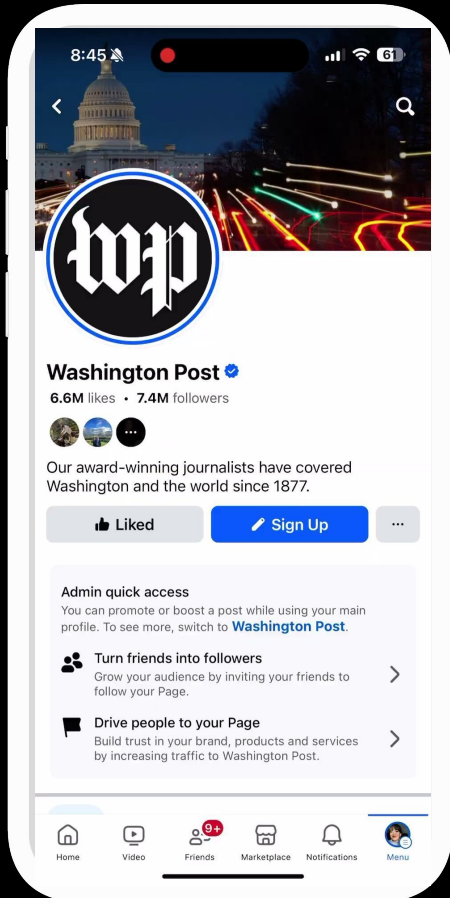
8:45 61

wp

Washington Post

6.6M likes • 7.4M followers

Our award-winning journalists have covered Washington and the world since 1877.

Liked

Sign Up

···

Admin quick access

You can promote or boost a post while using your main profile. To see more, switch to Washington Post.

Turn friends into followers

Grow your audience by inviting your friends to follow your Page.

Drive people to your Page

Build trust in your brand, products and services by increasing traffic to Washington Post.

Home

Video

9+

Friends

Marketplace

Notifications

Menu